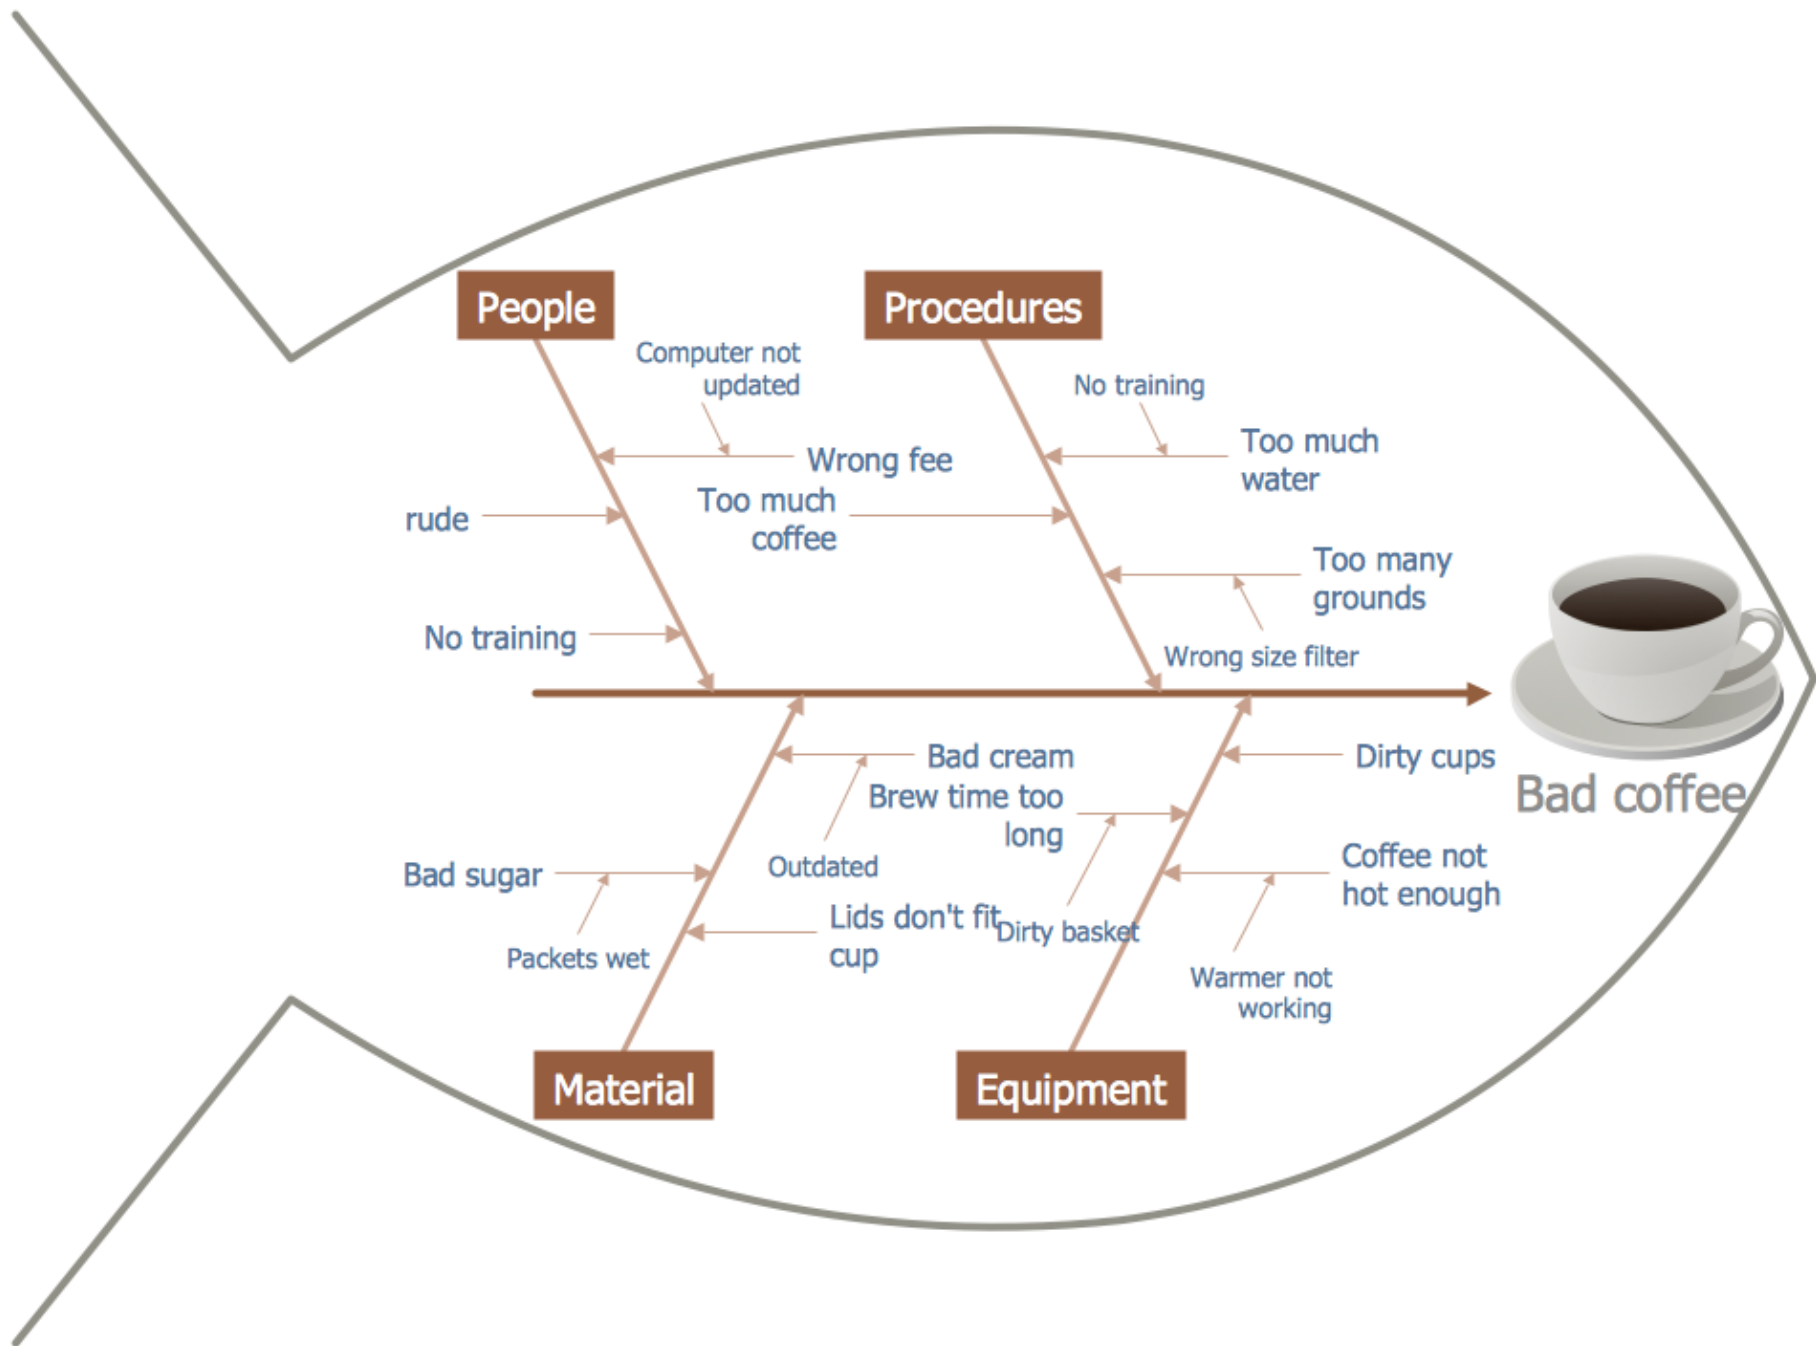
People

Computer not updated

Wrong fee

rude

Too much coffee

No training

Procedures

No training

Too much water

Too many grounds

Wrong size filter

Bad coffee

Bad cream

Brew time too long

Outdated

Bad sugar

Packets wet

Lids don't fit cup

Dirty basket

Dirty cups

Coffee not hot enough

Warmer not working

Material

Equipment